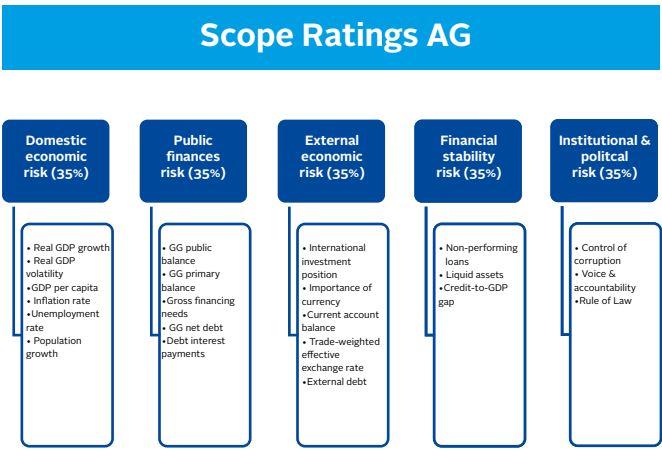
Scope Ratings AG

Domestic economic risk (35%)

• Real GDP growth
• Real GDP volatility
•GDP per capita
• Inflation rate
•Unemployment rate
• Population growth

Public finances risk (35%)

• GG public balance
• GG primary balance
•Gross financing needs
• GG net debt
•Debt interest payments

External economic risk (35%)

• International investment position
• Importance of currency
•Current account balance
• Trade-weighted effective exchange rate
•External debt

Financial stability risk (35%)

• Non-performing loans
• Liquid assets
•Credit-to-GDP gap

Institutional & politcal risk (35%)

• Control of corruption
• Voice & accountability
•Rule of Law